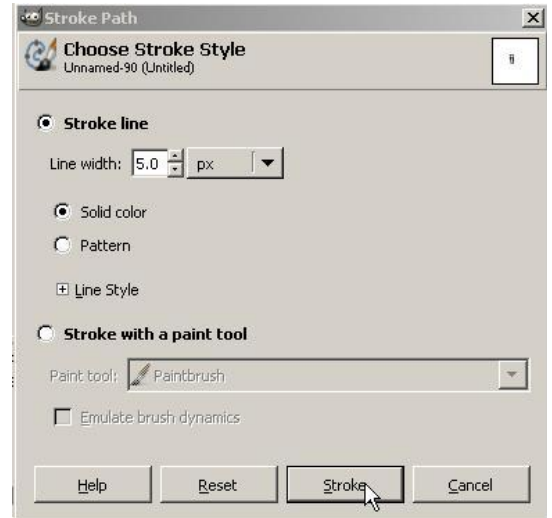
Stroke Path

Choose Stroke Style
Unnamed-90 (Untitled)

Stroke line

Line width: 5.0 px

Solid color

Pattern

Line Style

Stroke with a paint tool

Paint tool: Paintbrush

Emulate brush dynamics

Help Reset Stroke Cancel